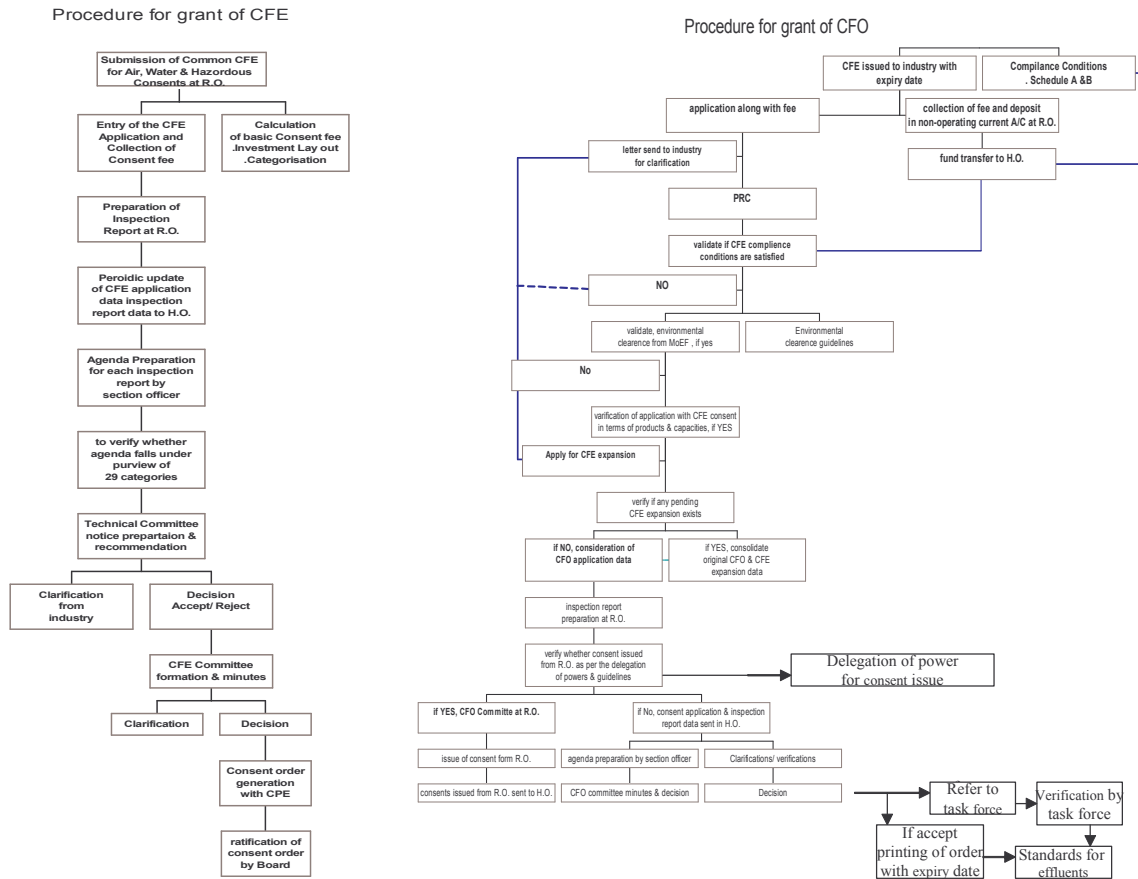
Procedure for grant of CFE

Submission of Common CFE for Air, Water & Hazordous Consents at R.O.

Entry of the CFE Application and Collection of Consent fee

Calculation of basic Consent fee .Investment Lay out .Categorisation

Preparation of Inspection Report at R.O.

Peroidic update of CFE application data inspection report data to H.O.

Agenda Preparation for each inspection report by section officer

to verify whether agenda falls under purview of 29 categories

Technical Committee notice prepartaion & recommendation

Clarification from industry

Decision Accept/ Reject

CFE Committee formation & minutes

Clarification

Decision

Consent order generation with CPE

ratification of consent order by Board

Procedure for grant of CFO

CFE issued to industry with expiry date

Compilance Conditions . Schedule A &B

application along with fee

collection of fee and deposit in non-operating current A/C at R.O.

letter send to industry for clarification

fund transfer to H.O.

PRC

validate if CFE complience conditions are satisfied

NO

validate, environmental clearence from MoEF , if yes

Environmental clearence guidelines

No

varification of application with CFE consent in terms of products & capacities, if YES

Apply for CFE expansion

verify if any pending CFE expansion exists

if NO, consideration of CFO application data

if YES, consolidate original CFO & CFE expansion data

inspection report preparation at R.O.

verify whether consent issued from R.O. as per the delegation of powers & guidelines

Delegation of power for consent issue

if YES, CFO Committe at R.O.

if No, consent application & inspection report data sent in H.O.

issue of consent form R.O.

agenda preparation by section officer

Clarifications/ verifications

consents issued from R.O. sent to H.O.

CFO committee minutes & decision

Decision

Refer to task force

Verification by task force

If accept printing of order with expiry date

Standards for effluents